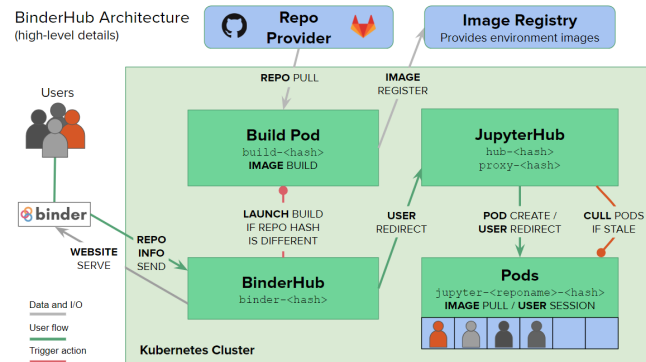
BinderHub Architecture
(high-level details)

Repo Provider

Image Registry
Provides environment images

REPO PULL

IMAGE REGISTER

Users

Build Pod
build-<hash>
IMAGE BUILD

JupyterHub
hub-<hash>
proxy-<hash>

binder

LAUNCH BUILD IF REPO HASH IS DIFFERENT

USER REDIRECT

POD CREATE / USER REDIRECT

CULL PODS IF STALE

WEBSITE SERVE

REPO INFO SEND

BinderHub
binder-<hash>

Pods
jupyter-<reponame>-<hash>
IMAGE PULL / USER SESSION

Data and I/O
User flow
Trigger action

Kubernetes Cluster